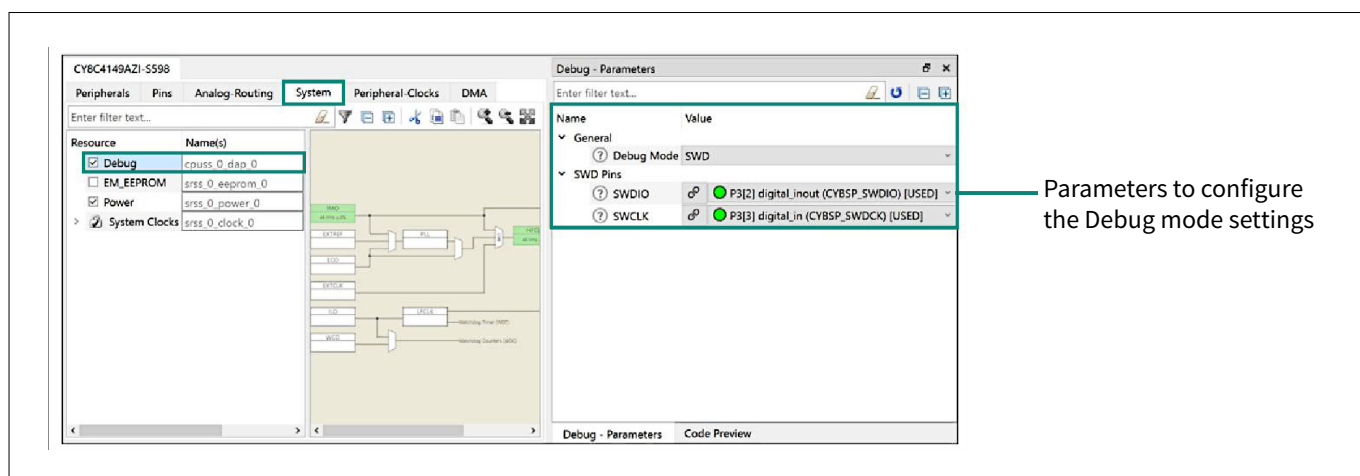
CY8C4149AZI-S598

Peripherals | Pins | Analog-Routing | System | Peripheral-Clocks | DMA

Enter filter text...

| Resource | Name(s) |
|---|---|
| ☑ Debug | cpuss_0_dap_0 |
| ☐ EM_EEPROM | srss_0_eeprom_0 |
| ☑ Power | srss_0_power_0 |
| System Clocks | srss_0_clock_0 |

IMO
EXTCLK
ECO
EXTCLK
ILO
WCO
PLL
LFCLK
Watchdog Timer (WDT)
Watchdog Counters (WDC)

Debug - Parameters

Enter filter text...

| Name | Value |
|---|---|
| General | |
| Debug Mode | SWD |
| SWD Pins | |
| SWDIO | P3[2] digital_inout (CYBSP_SWDIO) [USED] |
| SWCLK | P3[3] digital_in (CYBSP_SWDCK) [USED] |

Debug - Parameters | Code Preview

Parameters to configure the Debug mode settings